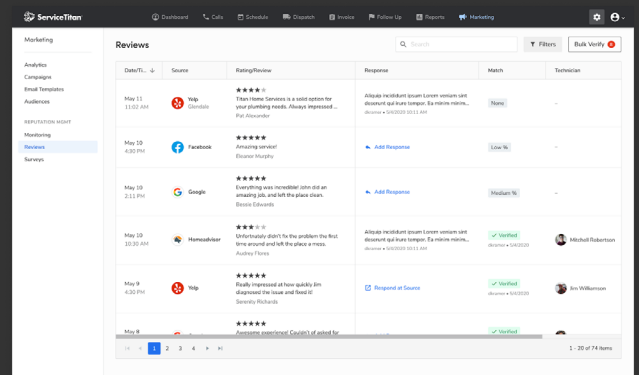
ServiceTitan

Dashboard Calls Schedule Dispatch Invoice Follow Up Reports Marketing

Marketing

Analytics
Campaigns
Email Templates
Audiences

REPUTATION MGMT
Monitoring
Reviews
Surveys

Reviews

Search

Filters

Bulk Verify 6

| Date/Ti... | Source | Rating/Review | Response | Match | Technician |
|---|---|---|---|---|---|
| May 11 11:02 AM | Yelp Glendale | ★★★★☆ Titan Home Services is a solid option for your plumbing needs. Always impressed ... Pat Alexander | Aliquip incididunt ipsum Lorem veniam sint deserunt qui lorem nisi. Lorem minim... dkramer • 5/4/2020 10:11 AM | None | – |
| May 10 4:50 PM | Facebook | ★★★★★ Amazing service! Eleanor Murphy | Add Response | Low % | – |
| May 10 2:11 PM | Google | ★★★★★ Everything was incredible! John did an amazing job, and left the place clean. Bessie Edwards | Add Response | Medium % | – |
| May 10 10:30 AM | Homeadvisor | ★★☆☆☆ Unfortunately didn't fix the problem the first time around and left the place a mess. Audrey Flores | Aliquip incididunt ipsum Lorem veniam sint deserunt qui lorem nisi. Lorem minim... dkramer • 5/4/2020 10:11 AM | Verified dkramer • 5/4/2020 | Mitchell Robertson |
| May 9 4:50 PM | Yelp | ★★★★★ Really impressed at how quickly Jim diagnosed the issue and fixed it! Serenity Richards | Respond at Source | Verified dkramer • 5/4/2020 | Jim Williamson |
| May 8 | | ★★★★★ Awesome experience! Couldn't of asked for | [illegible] | Verified | |

1 2 3 4

1 - 20 of 74 items